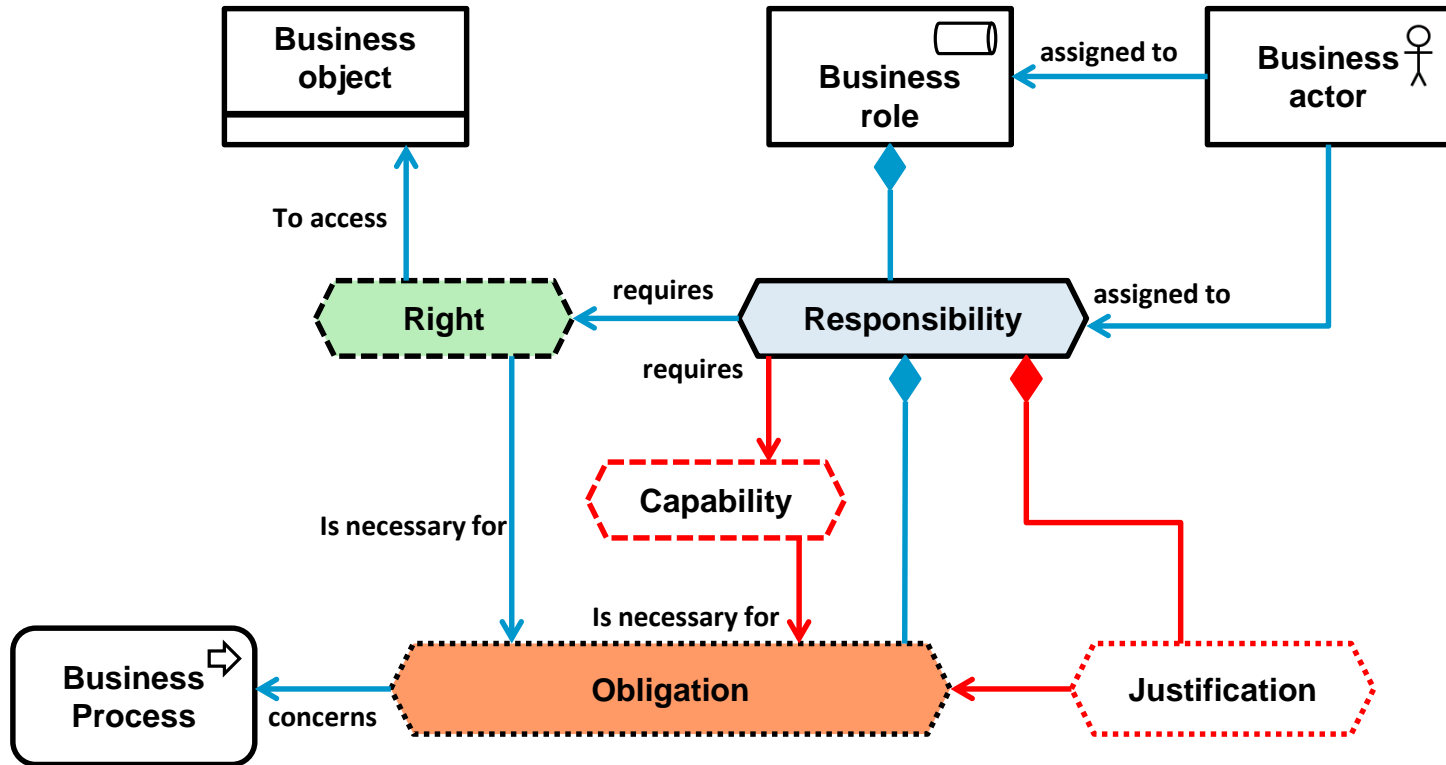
Business object

Business role

assigned to

Business actor

To access

requires

Right

Responsibility

assigned to

requires

Capability

Is necessary for

Is necessary for

Business Process

Obligation

Justification

concerns